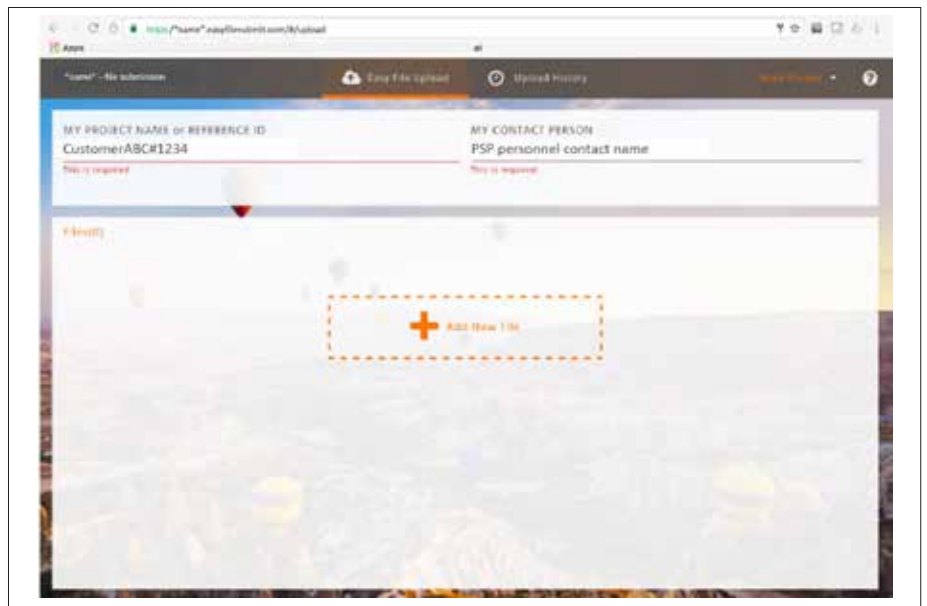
https://"name".easyfilesubmit.com/#/upload

Apps

"name" - file submission

Easy File Upload

Upload History

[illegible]

MY PROJECT NAME or REFERENCE ID

CustomerABC#1234

This is required

MY CONTACT PERSON

PSP personnel contact name

This is required

File(s)

Add New File